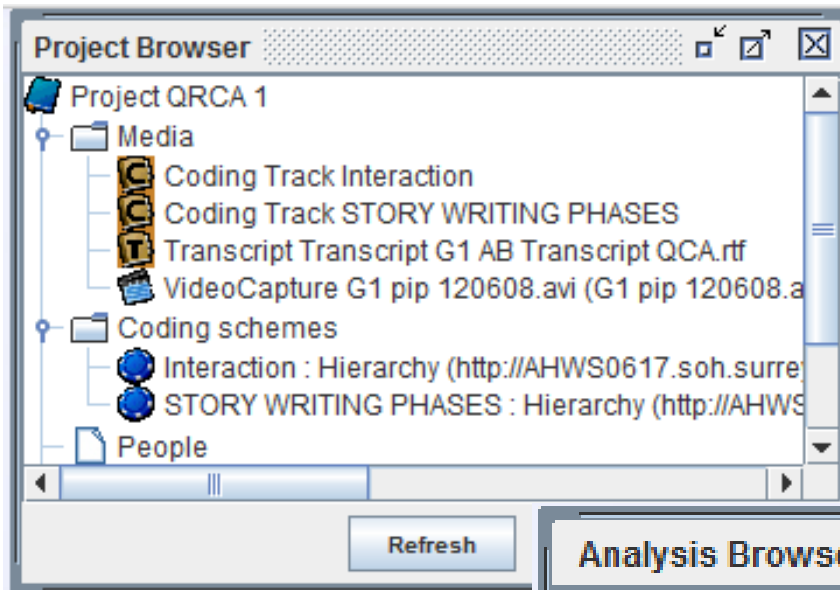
Project Browser

Project QRCA 1
Media
C Coding Track Interaction
C Coding Track STORY WRITING PHASES
T Transcript Transcript G1 AB Transcript QCA.rtf
VideoCapture G1 pip 120608.avi (G1 pip 120608.a
Coding schemes
Interaction : Hierarchy (http://AHWS0617.soh.surre
STORY WRITING PHASES : Hierarchy (http://AHWS
People

Refresh

Analysis Browse